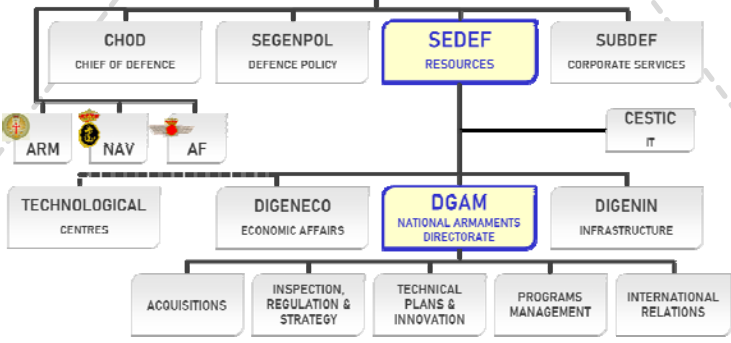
CHOD
CHIEF OF DEFENCE

SEGENPOL
DEFENCE POLICY

SEDEF
RESOURCES

SUBDEF
CORPORATE SERVICES

ARM

NAV

AF

CESTIC
IT

TECHNOLOGICAL
CENTRES

DIGENECO
ECONOMIC AFFAIRS

DGAM
NATIONAL ARMAMENTS DIRECTORATE

DIGENIN
INFRASTRUCTURE

ACQUISITIONS

INSPECTION, REGULATION & STRATEGY

TECHNICAL PLANS & INNOVATION

PROGRAMS MANAGEMENT

INTERNATIONAL RELATIONS